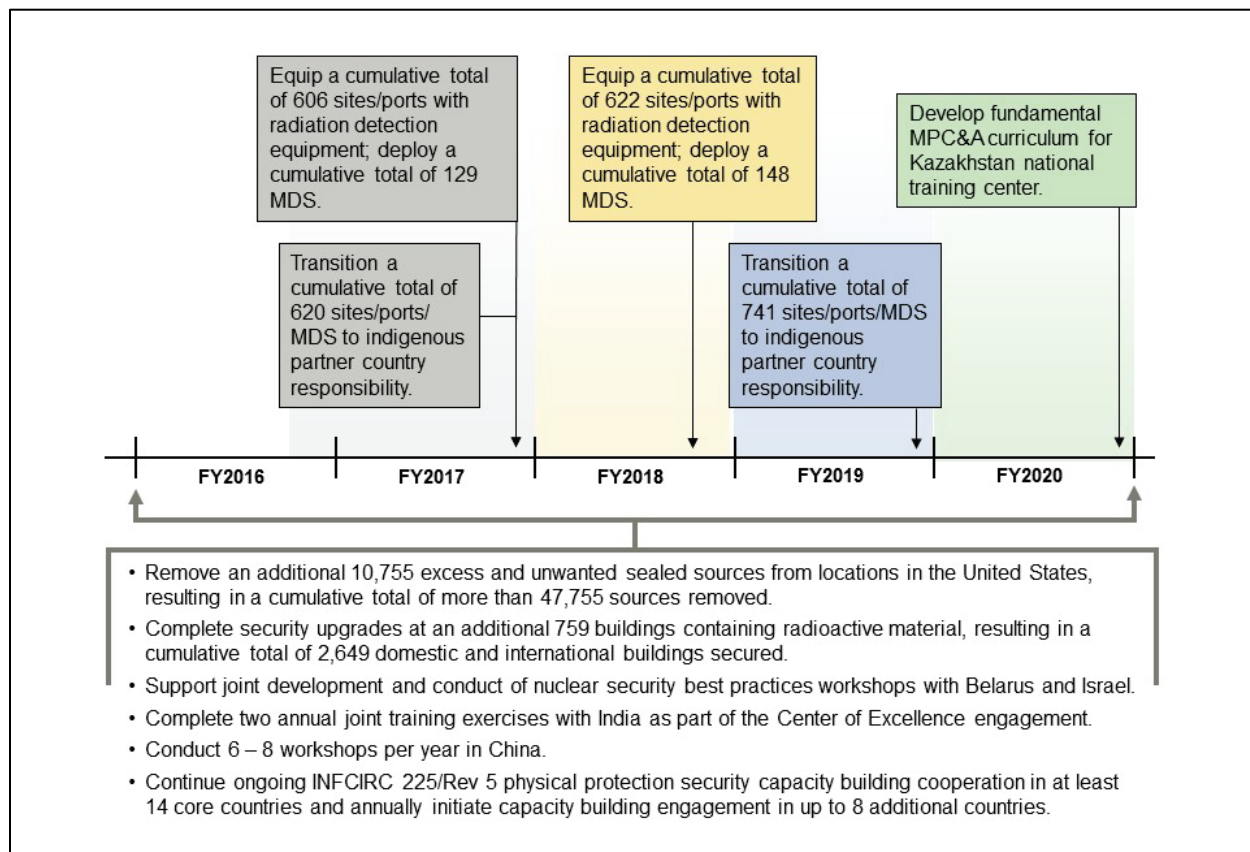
Equip a cumulative total of 606 sites/ports with radiation detection equipment; deploy a cumulative total of 129 MDS.

Transition a cumulative total of 620 sites/ports/ MDS to indigenous partner country responsibility.

Equip a cumulative total of 622 sites/ports with radiation detection equipment; deploy a cumulative total of 148 MDS.

Transition a cumulative total of 741 sites/ports/MDS to indigenous partner country responsibility.

Develop fundamental MPC&A curriculum for Kazakhstan national training center.

FY2016

FY2017

FY2018

FY2019

FY2020

• Remove an additional 10,755 excess and unwanted sealed sources from locations in the United States, resulting in a cumulative total of more than 47,755 sources removed.
• Complete security upgrades at an additional 759 buildings containing radioactive material, resulting in a cumulative total of 2,649 domestic and international buildings secured.
• Support joint development and conduct of nuclear security best practices workshops with Belarus and Israel.
• Complete two annual joint training exercises with India as part of the Center of Excellence engagement.
• Conduct 6 – 8 workshops per year in China.
• Continue ongoing INFCIRC 225/Rev 5 physical protection security capacity building cooperation in at least 14 core countries and annually initiate capacity building engagement in up to 8 additional countries.